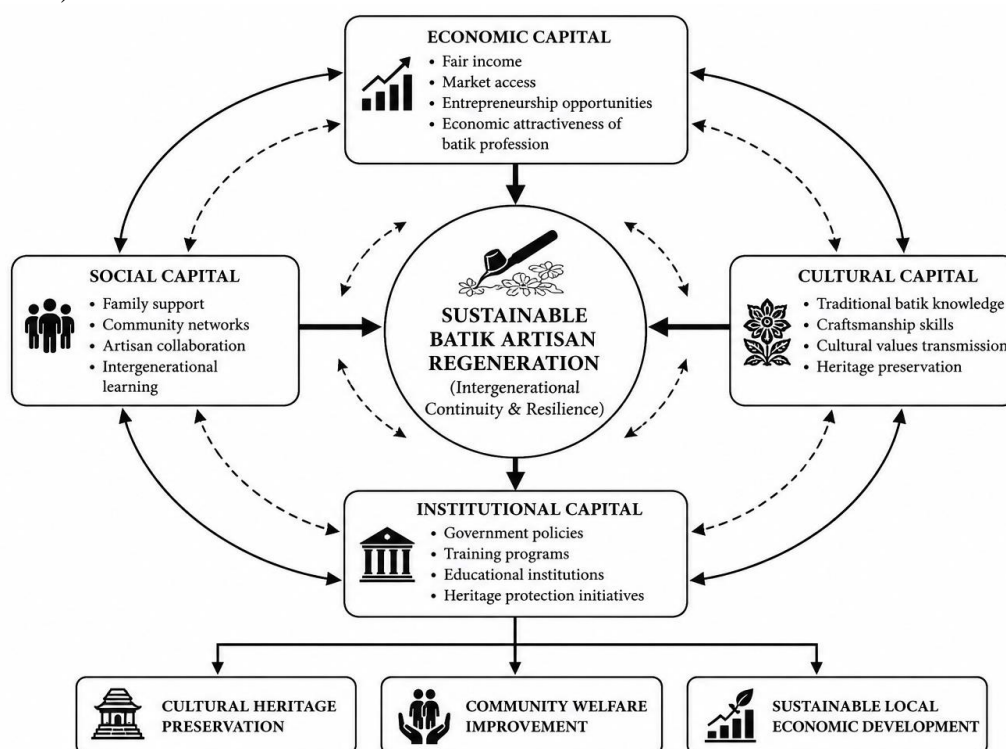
ECONOMIC CAPITAL
• Fair income
• Market access
• Entrepreneurship opportunities
• Economic attractiveness of batik profession

SOCIAL CAPITAL
• Family support
• Community networks
• Artisan collaboration
• Intergenerational learning

SUSTAINABLE BATIK ARTISAN REGENERATION
(Intergenerational Continuity & Resilience)

CULTURAL CAPITAL
• Traditional batik knowledge
• Craftsmanship skills
• Cultural values transmission
• Heritage preservation

INSTITUTIONAL CAPITAL
• Government policies
• Training programs
• Educational institutions
• Heritage protection initiatives

CULTURAL HERITAGE PRESERVATION

COMMUNITY WELFARE IMPROVEMENT

SUSTAINABLE LOCAL ECONOMIC DEVELOPMENT